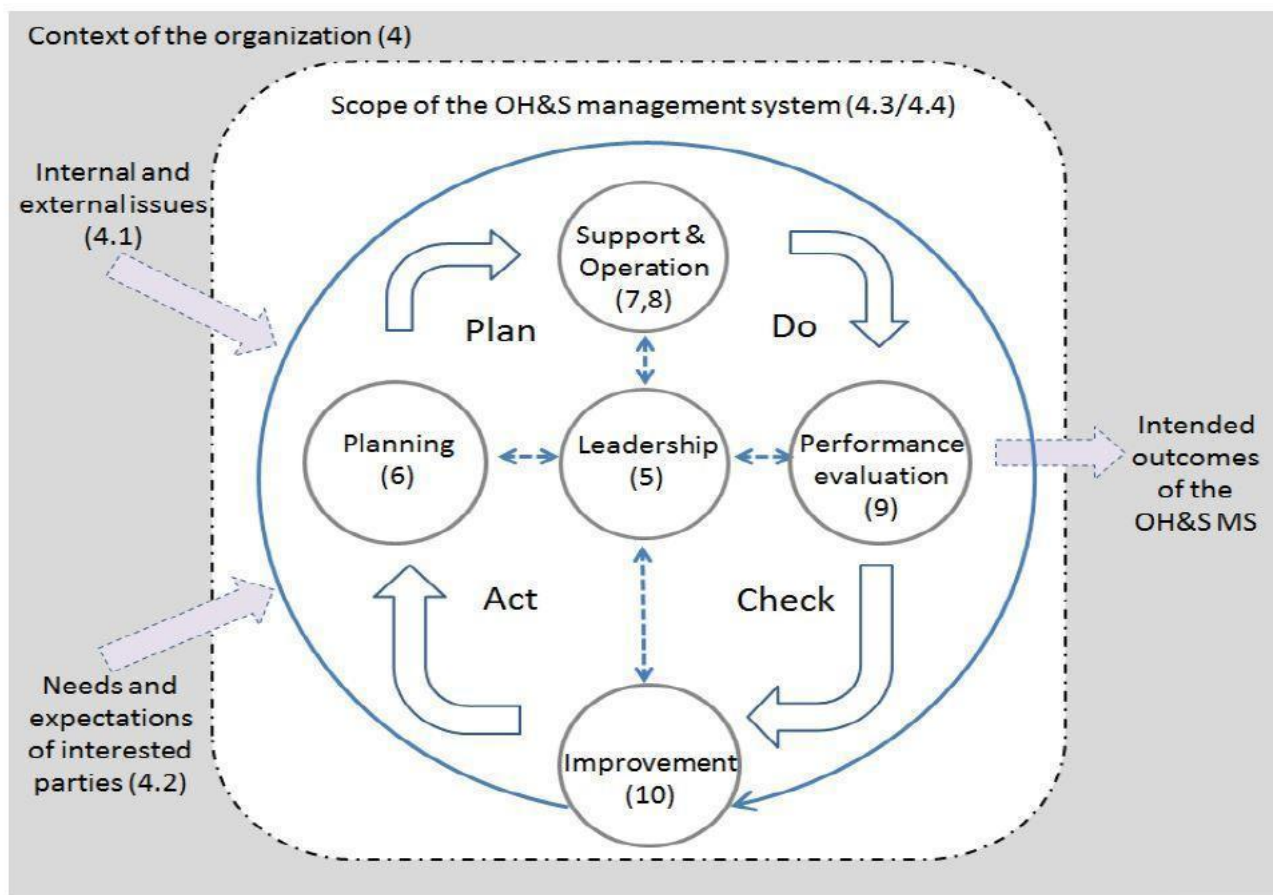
Context of the organization (4)

Scope of the OH&S management system (4.3/4.4)

Internal and external issues (4.1)

Support & Operation (7,8)

Plan

Do

Planning (6)

Leadership (5)

Performance evaluation (9)

Intended outcomes of the OH&S MS

Act

Check

Needs and expectations of interested parties (4.2)

Improvement (10)